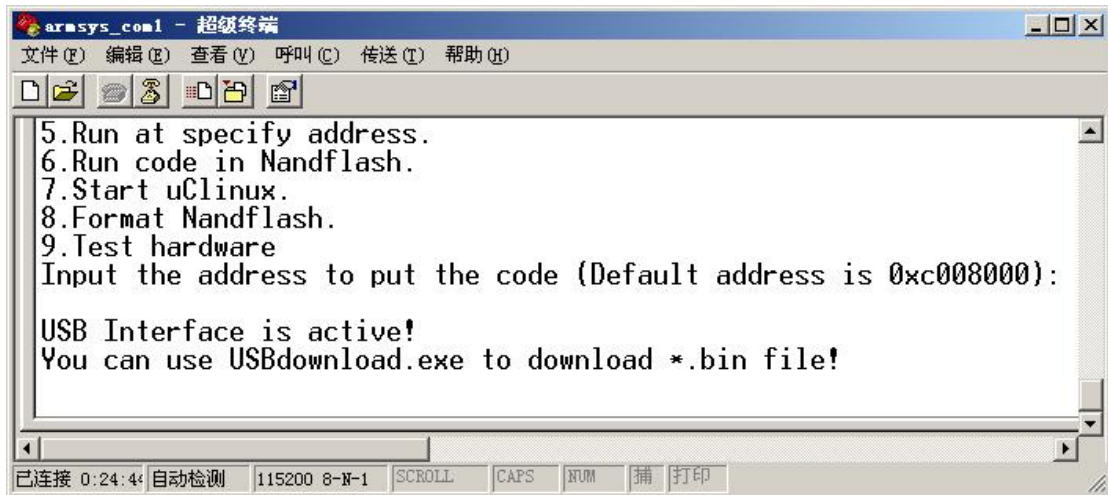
armsys_com1 - 超级终端

文件(F) 编辑(E) 查看(V) 呼叫(C) 传送(T) 帮助(H)

5.Run at specify address.
6.Run code in Nandflash.
7.Start uClinux.
8.Format Nandflash.
9.Test hardware
Input the address to put the code (Default address is 0xc008000):

USB Interface is active!
You can use USBdownload.exe to download *.bin file!

已连接 0:24:4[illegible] 自动检测 115200 8-N-1 SCROLL CAPS NUM 捕 打印